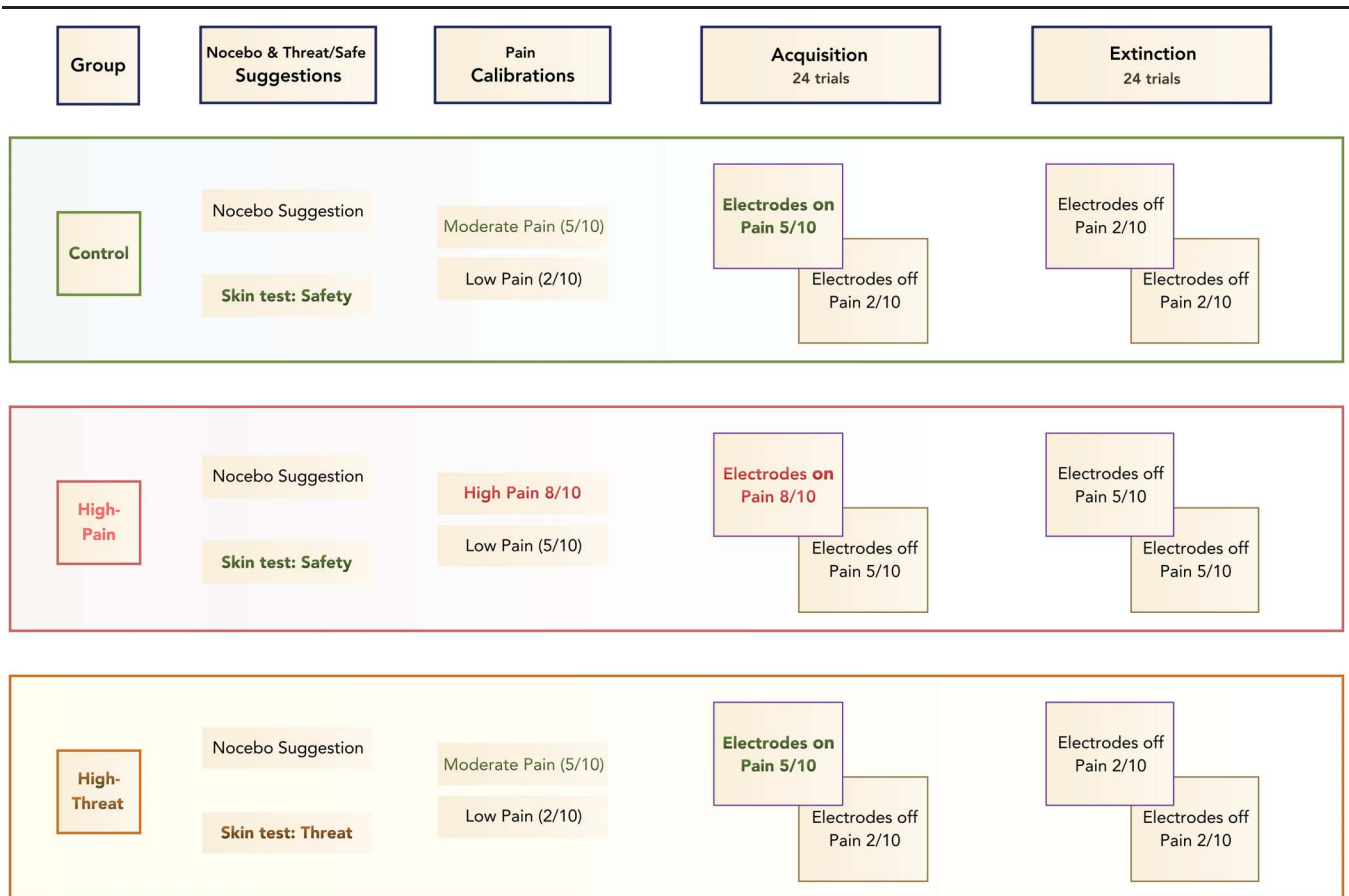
Group

Nocebo & Threat/Safe Suggestions

Pain Calibrations

Acquisition
24 trials

Extinction
24 trials

Control

Nocebo Suggestion

Skin test: Safety

Moderate Pain (5/10)

Low Pain (2/10)

Electrodes on
Pain 5/10

Electrodes off
Pain 2/10

Electrodes off
Pain 2/10

Electrodes off
Pain 2/10

High-Pain

Nocebo Suggestion

Skin test: Safety

High Pain 8/10

Low Pain (5/10)

Electrodes on
Pain 8/10

Electrodes off
Pain 5/10

Electrodes off
Pain 5/10

Electrodes off
Pain 5/10

High-Threat

Nocebo Suggestion

Skin test: Threat

Moderate Pain (5/10)

Low Pain (2/10)

Electrodes on
Pain 5/10

Electrodes off
Pain 2/10

Electrodes off
Pain 2/10

Electrodes off
Pain 2/10